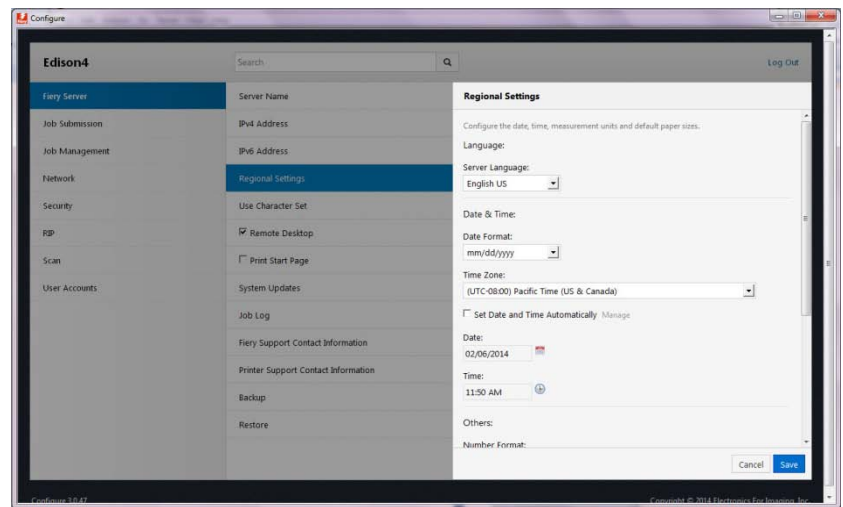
Configure

Edison4

Search

Log Out

Fiery Server

Job Submission

Job Management

Network

Security

RIP

Scan

User Accounts

Server Name

IPv4 Address

IPv6 Address

Regional Settings

Use Character Set

Remote Desktop

Print Start Page

System Updates

Job Log

Fiery Support Contact Information

Printer Support Contact Information

Backup

Restore

Regional Settings

Configure the date, time, measurement units and default paper sizes.

Language:

Server Language:

English US

Date & Time:

Date Format:

mm/dd/yyyy

Time Zone:

(UTC-08:00) Pacific Time (US & Canada)

Set Date and Time Automatically Manage

Date:

02/06/2014

Time:

11:50 AM

Others:

Number Format:

Cancel

Save

Configure 3.0.47

Copyright © 2014 Electronics For Imaging, Inc.